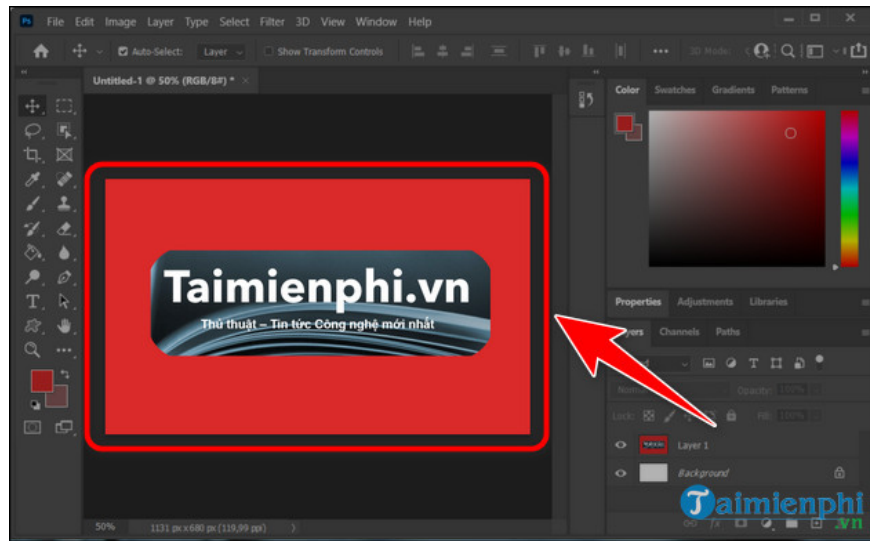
Ps File Edit Image Layer Type Select Filter 3D View Window Help

Auto-Select: Layer Show Transform Controls 3D Mode:

Untitled-1 @ 50% (RGB/8#) * ×

Taimienphi.vn
Thủ thuật – Tin tức Công nghệ mới nhất

Color Swatches Gradients Patterns

Properties Adjustments Libraries

Layers Channels Paths

Opacity: 100%
Lock: Fill: 100%

Layer 1
Background

50% 1131 px x 680 px (119,99 ppi)

Taimienphi.vn